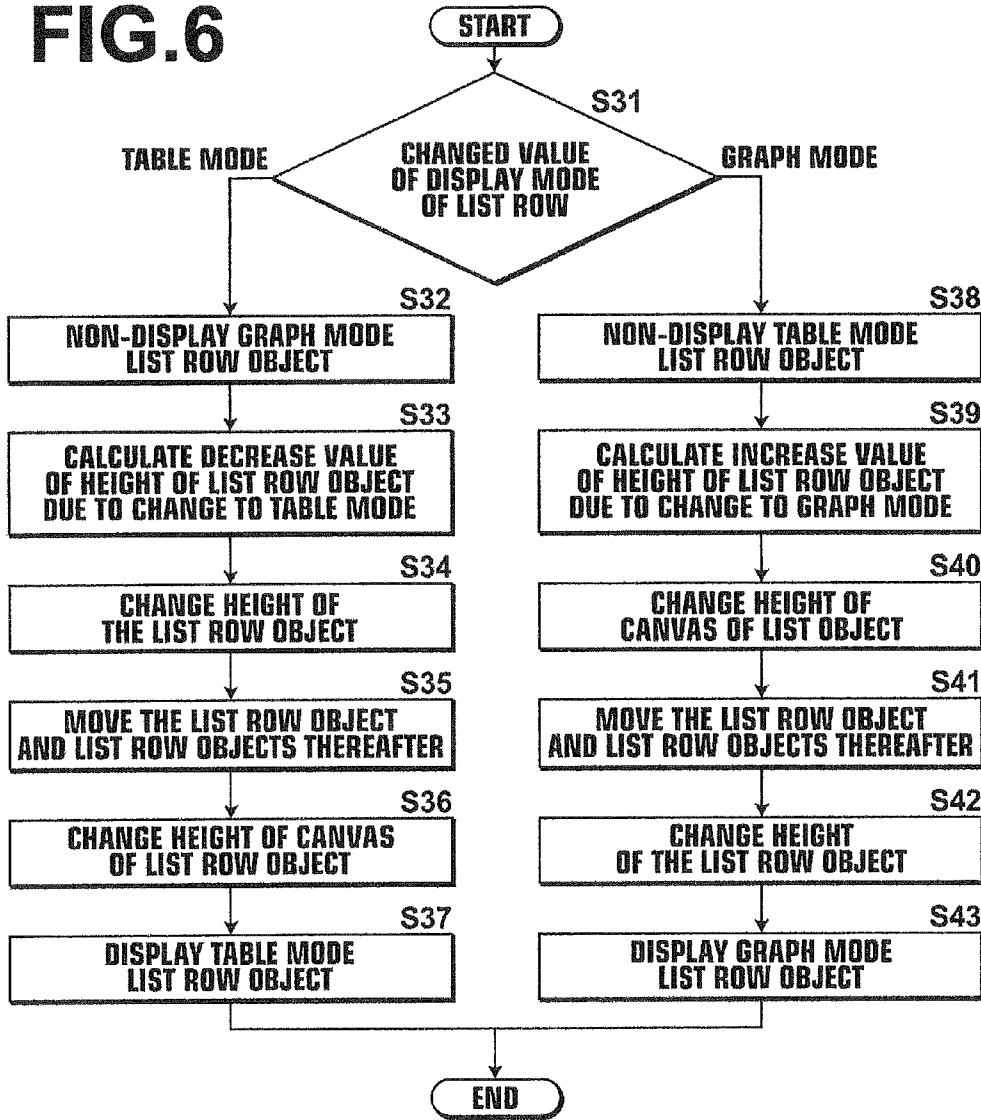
FIG.6

START

S31

CHANGED VALUE OF DISPLAY MODE OF LIST ROW

TABLE MODE

GRAPH MODE

S32

NON-DISPLAY GRAPH MODE LIST ROW OBJECT

S33

CALCULATE DECREASE VALUE OF HEIGHT OF LIST ROW OBJECT DUE TO CHANGE TO TABLE MODE

S34

CHANGE HEIGHT OF THE LIST ROW OBJECT

S35

MOVE THE LIST ROW OBJECT AND LIST ROW OBJECTS THEREAFTER

S36

CHANGE HEIGHT OF CANVAS OF LIST ROW OBJECT

S37

DISPLAY TABLE MODE LIST ROW OBJECT

S38

NON-DISPLAY TABLE MODE LIST ROW OBJECT

S39

CALCULATE INCREASE VALUE OF HEIGHT OF LIST ROW OBJECT DUE TO CHANGE TO GRAPH MODE

S40

CHANGE HEIGHT OF CANVAS OF LIST OBJECT

S41

MOVE THE LIST ROW OBJECT AND LIST ROW OBJECTS THEREAFTER

S42

CHANGE HEIGHT OF THE LIST ROW OBJECT

S43

DISPLAY GRAPH MODE LIST ROW OBJECT

END